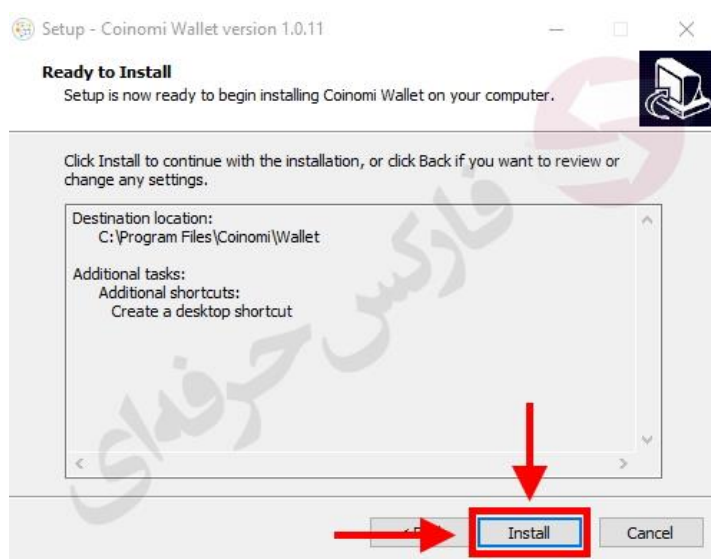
Setup - Coinomi Wallet version 1.0.11

Ready to Install
Setup is now ready to begin installing Coinomi Wallet on your computer.

Click Install to continue with the installation, or click Back if you want to review or change any settings.

Destination location:
C:\Program Files\Coinomi\Wallet

Additional tasks:
Additional shortcuts:
Create a desktop shortcut

فارکس حرفه‌ای

< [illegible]
Install
Cancel